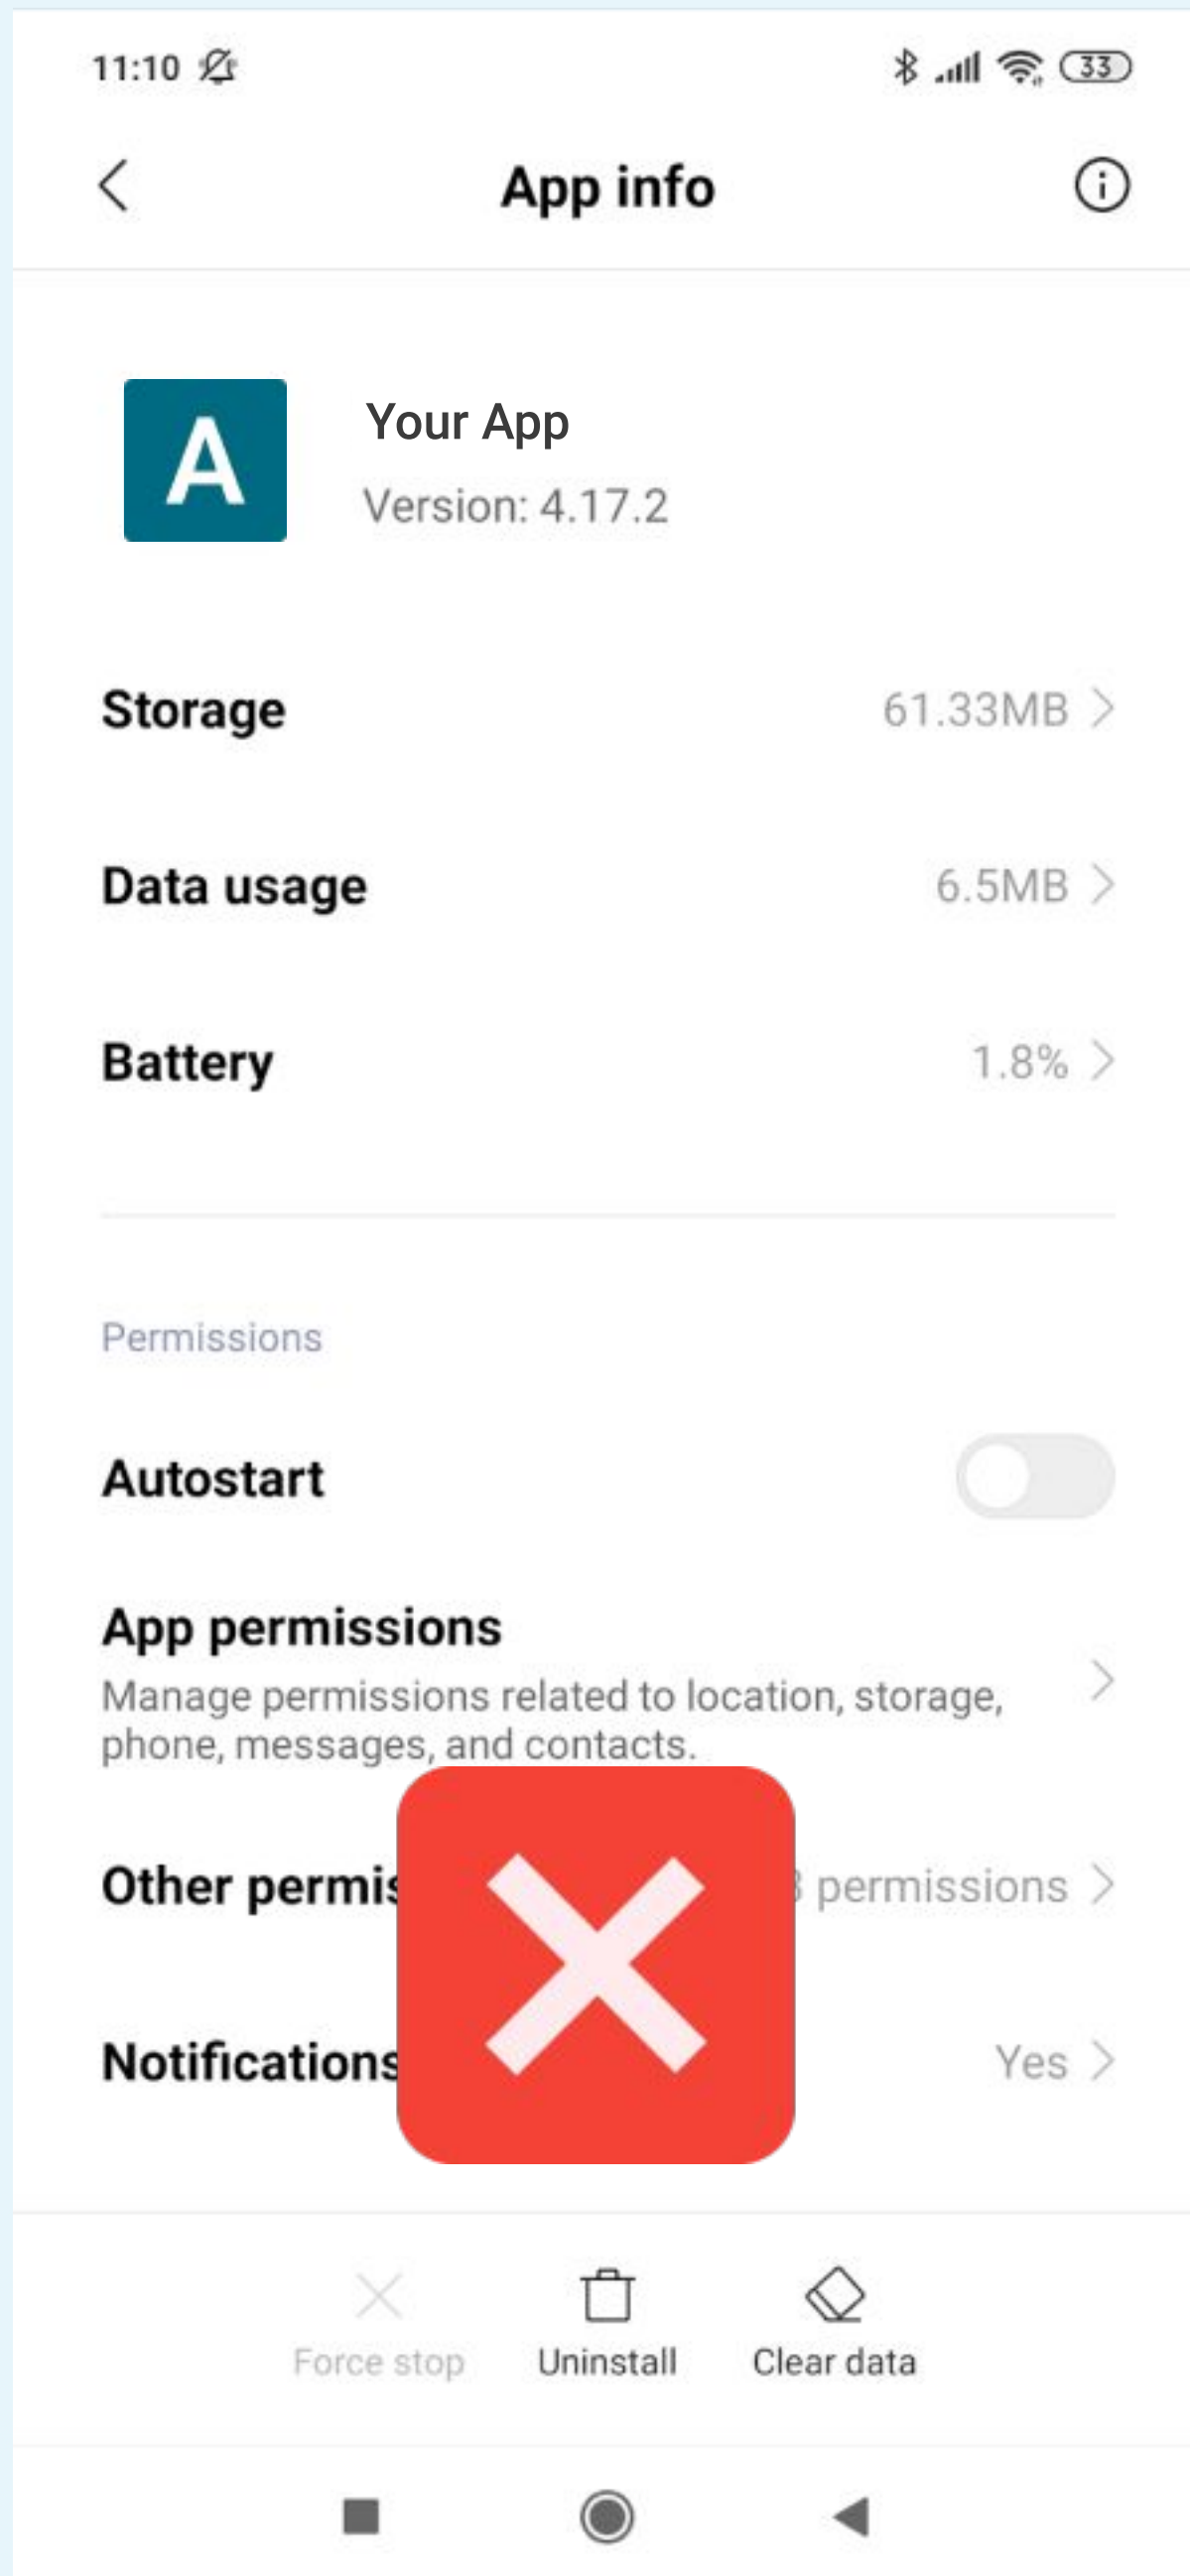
11:10

33

App info

A

Your App

Version: 4.17.2

Storage 61.33MB

Data usage 6.5MB

Battery 1.8%

Permissions

Autostart

App permissions

Manage permissions related to location, storage, phone, messages, and contacts.

Other permis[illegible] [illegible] permissions

Notifications Yes

Force stop Uninstall Clear data